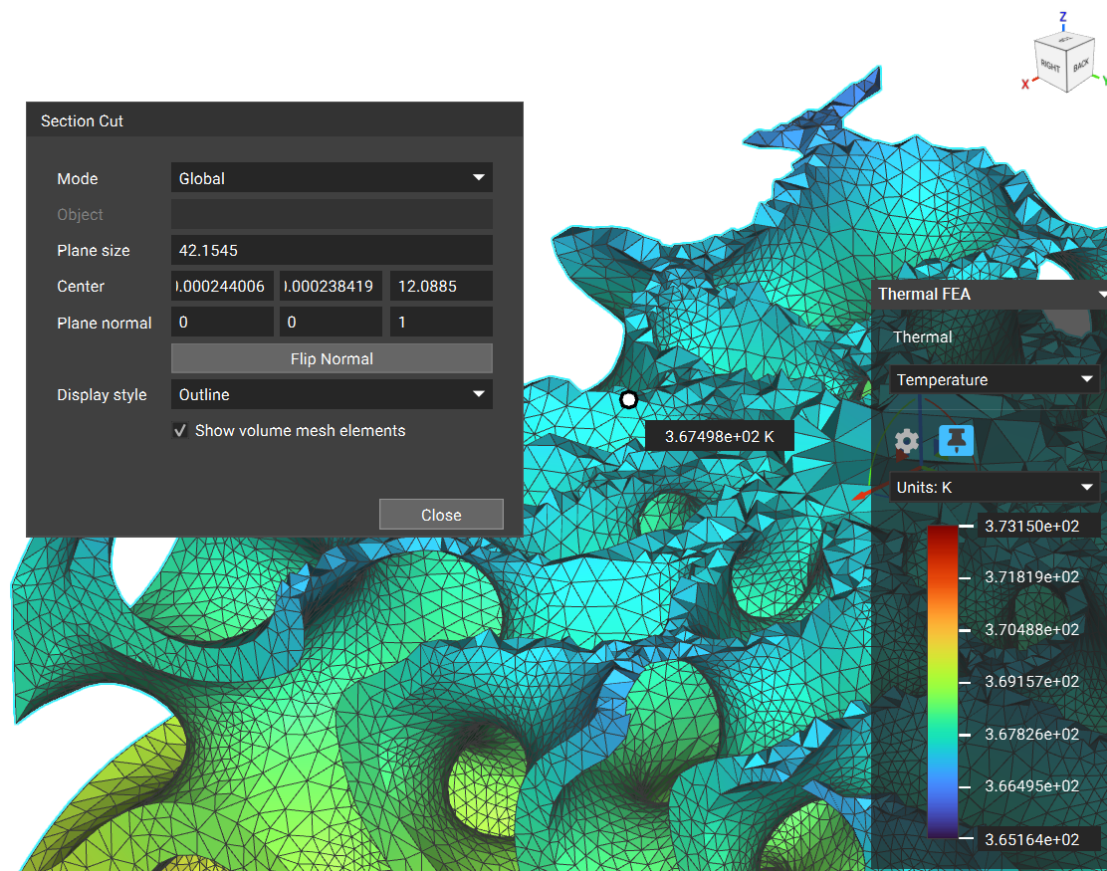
Z
X
RIGHT
BACK
LEFT

Section Cut

Mode
Global
Object
Plane size
42.1545
Center
).000244006
).000238419
12.0885
Plane normal
0
0
1
Flip Normal
Display style
Outline
Show volume mesh elements
Close

3.67498e+02 K

Thermal FEA
Thermal
Temperature
Units: K
3.73150e+02
3.71819e+02
3.70488e+02
3.69157e+02
3.67826e+02
3.66495e+02
3.65164e+02